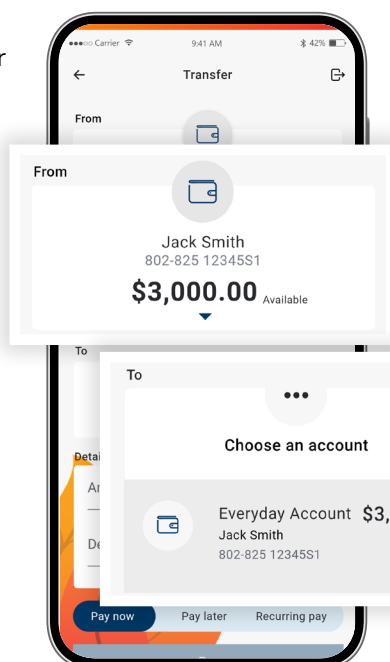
r

Carrier 9:41 AM 42%

Transfer

From

From

Jack Smith

802-825 12345S1

$3,000.00 Available

To

To

Choose an account

Everyday Account $3,

Jack Smith

802-825 12345S1

Detai

Ar

De

Pay now Pay later Recurring pay